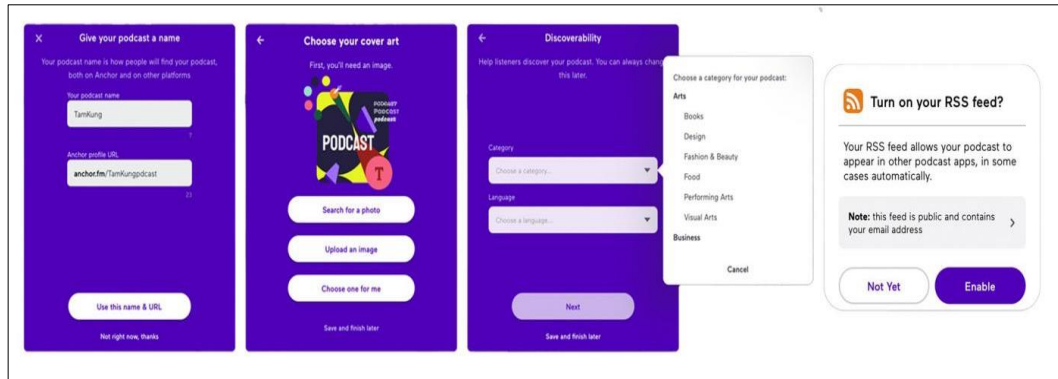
X Give your podcast a name

Your podcast name is how people will find your podcast, both on Anchor and on other platforms

Your podcast name

TamKung

7

Anchor profile URL

anchor.fm/TamKungpdcast

23

Use this name & URL

Not right now, thanks

← Choose your cover art

First, you'll need an image.

PODCAST PODCAST podcast

PODCAST

T

Search for a photo

Upload an image

Choose one for me

Save and finish later

← Discoverability

Help listeners discover your podcast. You can always charg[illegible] this later.

Category

Choose a category...

Language

Choose a language...

Next

Save and finish later

Choose a category for your podcast:

Arts

Books

Design

Fashion & Beauty

Food

Performing Arts

Visual Arts

Business

Cancel

Turn on your RSS feed?

Your RSS feed allows your podcast to appear in other podcast apps, in some cases automatically.

Note: this feed is public and contains your email address

Not Yet

Enable